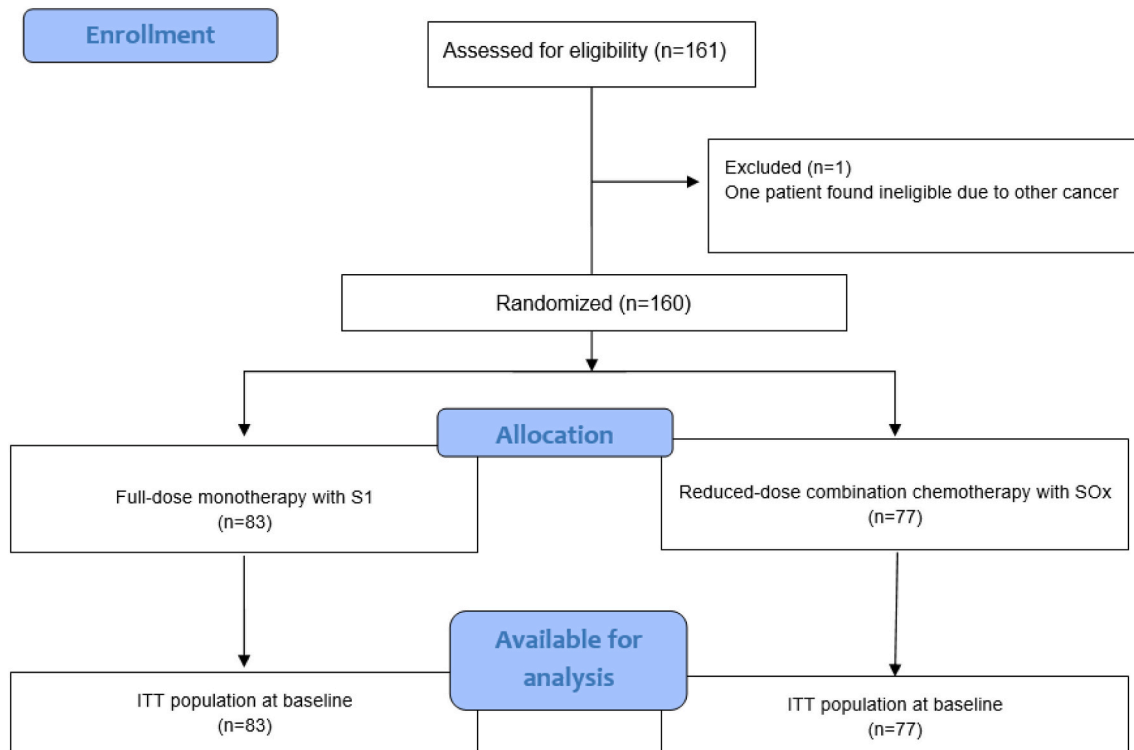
Enrollment

Assessed for eligibility (n=161)

Excluded (n=1)
One patient found ineligible due to other cancer

Randomized (n=160)

Allocation

Full-dose monotherapy with S1
(n=83)

Reduced-dose combination chemotherapy with SOx
(n=77)

Available for analysis

ITT population at baseline
(n=83)

ITT population at baseline
(n=77)